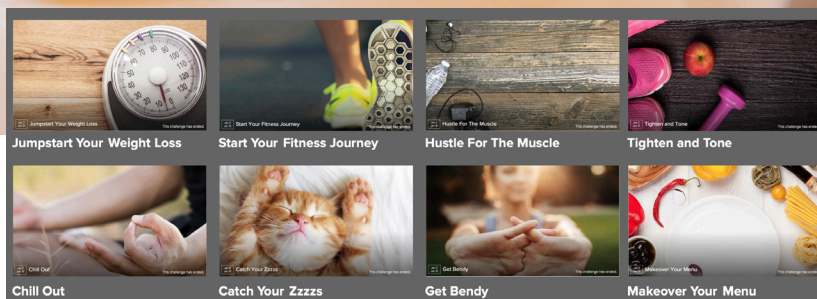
Jumpstart Your Weight Loss
This challenge has ended
Jumpstart Your Weight Loss

Start Your Fitness Journey
This challenge has ended
Start Your Fitness Journey

Hustle For The Muscle
This challenge has ended
Hustle For The Muscle

Tighten and Tone
This challenge has ended
Tighten and Tone

Chill Out
This challenge has ended
Chill Out

Catch Your Zzzzs
This challenge has ended
Catch Your Zzzzs

Get Bendy
This challenge has ended
Get Bendy

Makeover Your Menu
This challenge has ended
Makeover Your Menu